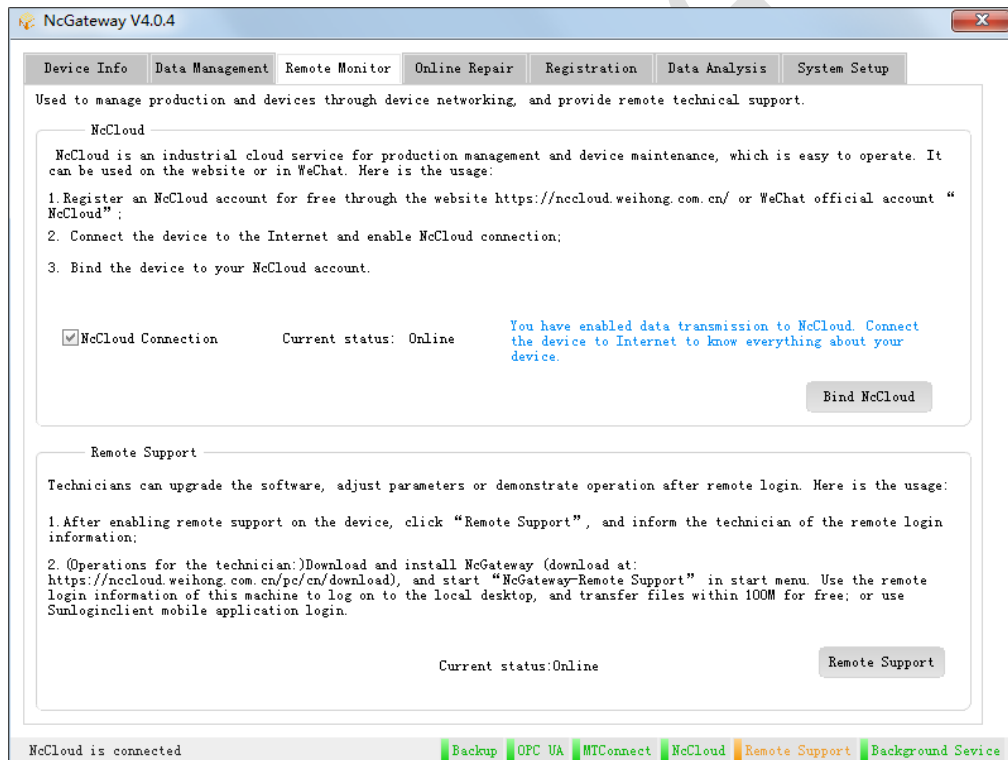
NcGateway V4.0.4

Device Info | Data Management | Remote Monitor | Online Repair | Registration | Data Analysis | System Setup

Used to manage production and devices through device networking, and provide remote technical support.

NcCloud

NcCloud is an industrial cloud service for production management and device maintenance, which is easy to operate. It can be used on the website or in WeChat. Here is the usage:

1.Register an NcCloud account for free through the website https://nccloud.weihong.com.cn/ or WeChat official account "NcCloud";

2. Connect the device to the Internet and enable NcCloud connection;

3. Bind the device to your NcCloud account.

NcCloud Connection Current status: Online

You have enabled data transmission to NcCloud. Connect the device to Internet to know everything about your device.

Bind NcCloud

Remote Support

Technicians can upgrade the software, adjust parameters or demonstrate operation after remote login. Here is the usage:

1.After enabling remote support on the device, click "Remote Support", and inform the technician of the remote login information;

2.(Operations for the technician:)Download and install NcGateway (download at: https://nccloud.weihong.com.cn/pc/cn/download), and start "NcGateway-Remote Support" in start menu. Use the remote login information of this machine to log on to the local desktop, and transfer files within 100M for free; or use Sunloginclient mobile application login.

Current status:Online

Remote Support

NcCloud is connected

Backup | OPC UA | MTConnect | NcCloud | Remote Support | Background Sevice